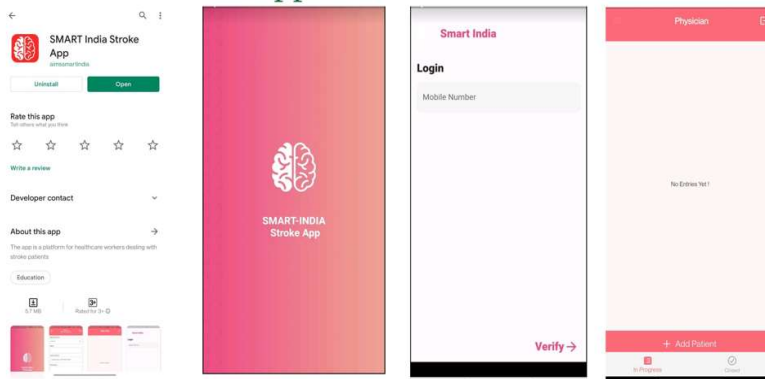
SMART India Stroke App
aimsmartindia

Uninstall
Open

Rate this app
Tell others what you think

Write a review

Developer contact

About this app

The app is a platform for healthcare workers dealing with stroke patients

Education

5.7 MB
Rated for 3+

SMART-INDIA
Stroke App

Smart India

Login

Mobile Number

Verify →

Physician

No Entries Yet !

+ Add Patient

In Progress
Closed